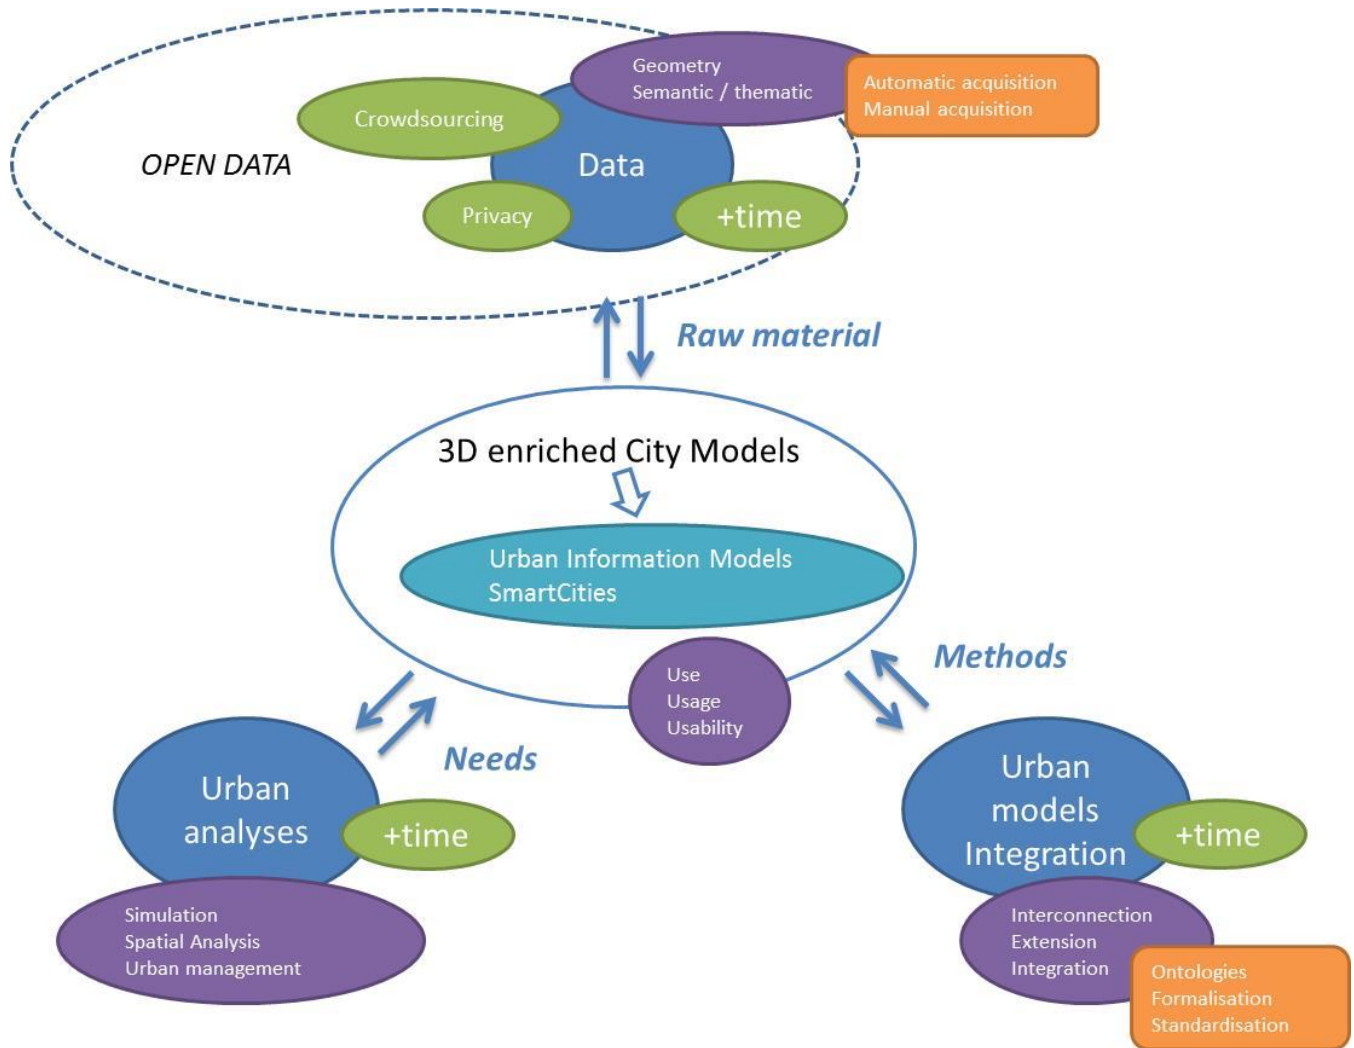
Geometry
Semantic / thematic

Automatic acquisition
Manual acquisition

Crowdsourcing

OPEN DATA

Data

Privacy

+time

Raw material

3D enriched City Models

Urban Information Models
SmartCities

Methods

Use
Usage
Usability

Needs

Urban analyses

+time

Simulation
Spatial Analysis
Urban management

Urban models Integration

+time

Interconnection
Extension
Integration

Ontologies
Formalisation
Standardisation